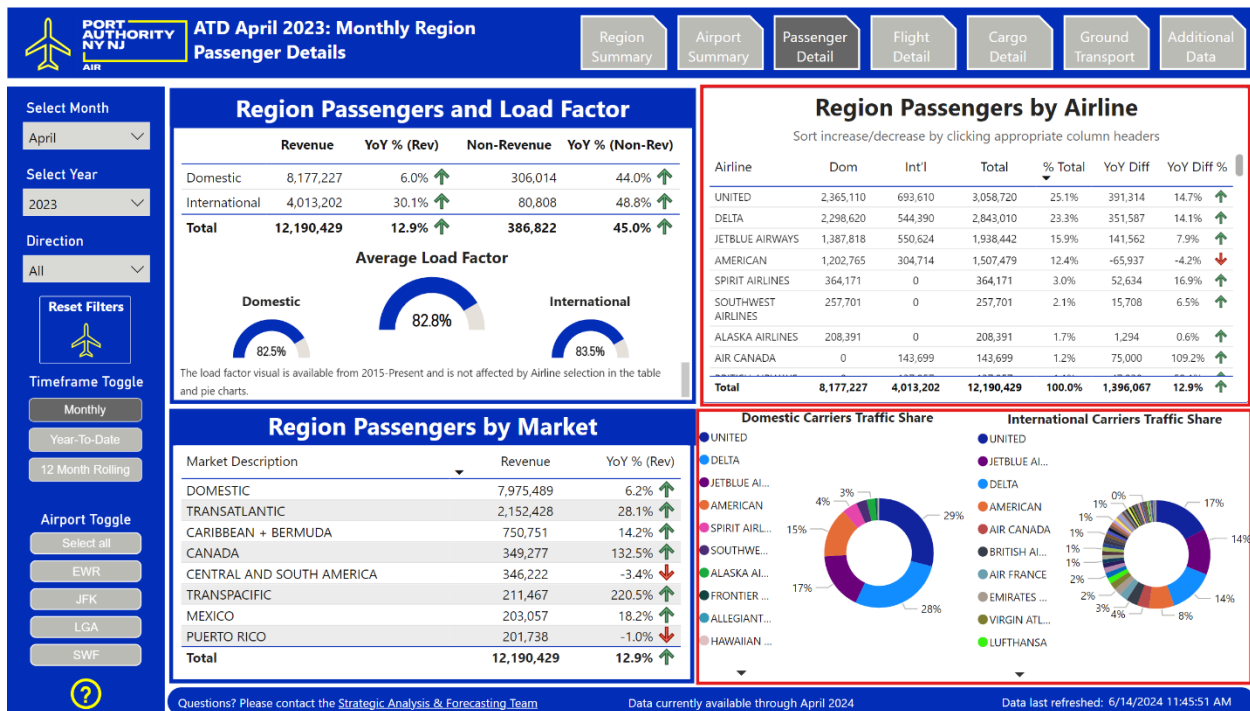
PORT AUTHORITY NY NJ
AIR

ATD April 2023: Monthly Region Passenger Details

Region Summary | Airport Summary | Passenger Detail | Flight Detail | Cargo Detail | Ground Transport | Additional Data

Select Month
April

Select Year
2023

Direction
All

Reset Filters

Timeframe Toggle
Monthly
Year-To-Date
12 Month Rolling

Airport Toggle
Select all
EWR
JFK
LGA
SWF

?

Region Passengers and Load Factor

| | Revenue | YoY % (Rev) | Non-Revenue | YoY % (Non-Rev) |
|---|---|---|---|---|
| Domestic | 8,177,227 | 6.0% | 306,014 | 44.0% |
| International | 4,013,202 | 30.1% | 80,808 | 48.8% |
| Total | 12,190,429 | 12.9% | 386,822 | 45.0% |

Average Load Factor

Domestic
82.5%

82.8%

International
83.5%

The load factor visual is available from 2015-Present and is not affected by Airline selection in the table and pie charts.

Region Passengers by Airline

Sort increase/decrease by clicking appropriate column headers

| Airline | Dom | Int'l | Total | % Total | YoY Diff | YoY Diff % |
|---|---|---|---|---|---|---|
| UNITED | 2,365,110 | 693,610 | 3,058,720 | 25.1% | 391,314 | 14.7% |
| DELTA | 2,298,620 | 544,390 | 2,843,010 | 23.3% | 351,587 | 14.1% |
| JETBLUE AIRWAYS | 1,387,818 | 550,624 | 1,938,442 | 15.9% | 141,562 | 7.9% |
| AMERICAN | 1,202,765 | 304,714 | 1,507,479 | 12.4% | -65,937 | -4.2% |
| SPIRIT AIRLINES | 364,171 | 0 | 364,171 | 3.0% | 52,634 | 16.9% |
| SOUTHWEST AIRLINES | 257,701 | 0 | 257,701 | 2.1% | 15,708 | 6.5% |
| ALASKA AIRLINES | 208,391 | 0 | 208,391 | 1.7% | 1,294 | 0.6% |
| AIR CANADA | 0 | 143,699 | 143,699 | 1.2% | 75,000 | 109.2% |
| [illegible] | | | | | | |
| Total | 8,177,227 | 4,013,202 | 12,190,429 | 100.0% | 1,396,067 | 12.9% |

Region Passengers by Market

| Market Description | Revenue | YoY % (Rev) |
|---|---|---|
| DOMESTIC | 7,975,489 | 6.2% |
| TRANSATLANTIC | 2,152,428 | 28.1% |
| CARIBBEAN + BERMUDA | 750,751 | 14.2% |
| CANADA | 349,277 | 132.5% |
| CENTRAL AND SOUTH AMERICA | 346,222 | -3.4% |
| TRANSPACIFIC | 211,467 | 220.5% |
| MEXICO | 203,057 | 18.2% |
| PUERTO RICO | 201,738 | -1.0% |
| Total | 12,190,429 | 12.9% |

Domestic Carriers Traffic Share
UNITED
DELTA
JETBLUE AI...
AMERICAN
SPIRIT AIRL...
SOUTHWE...
ALASKA AI...
FRONTIER ...
ALLEGIANT...
HAWAIIAN ...
3%
4%
15%
17%
29%
28%

International Carriers Traffic Share
UNITED
JETBLUE AI...
DELTA
AMERICAN
AIR CANADA
BRITISH AI...
AIR FRANCE
EMIRATES ...
VIRGIN ATL...
LUFTHANSA
0%
1%
1%
1%
1%
1%
2%
2%
3%
4%
8%
14%
14%
17%

Questions? Please contact the Strategic Analysis & Forecasting Team
Data currently available through April 2024
Data last refreshed: 6/14/2024 11:45:51 AM